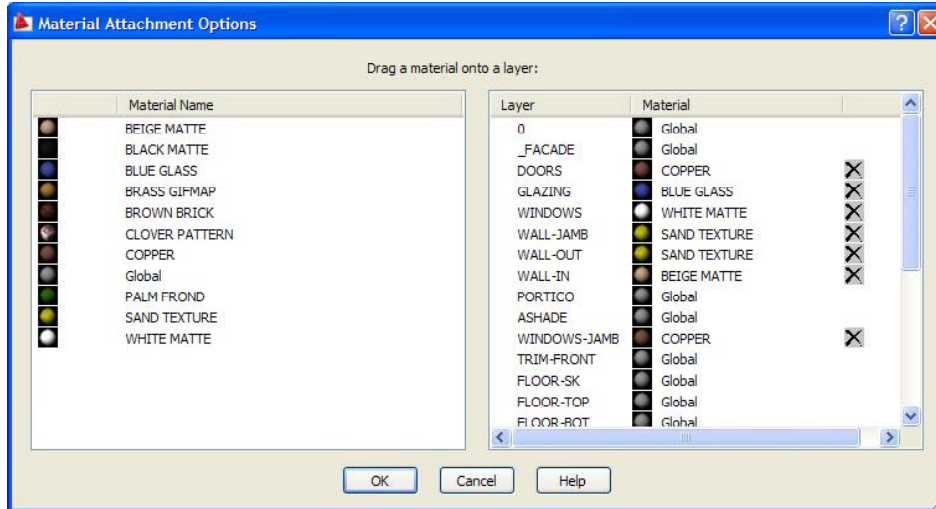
Material Attachment Options

Drag a material onto a layer:

| Material Name |
|---|
| BEIGE MATTE |
| BLACK MATTE |
| BLUE GLASS |
| BRASS GIFMAP |
| BROWN BRICK |
| CLOVER PATTERN |
| COPPER |
| Global |
| PALM FROND |
| SAND TEXTURE |
| WHITE MATTE |

| Layer | Material |
|---|---|
| 0 | Global |
| _FACADE | Global |
| DOORS | COPPER |
| GLAZING | BLUE GLASS |
| WINDOWS | WHITE MATTE |
| WALL-JAMB | SAND TEXTURE |
| WALL-OUT | SAND TEXTURE |
| WALL-IN | BEIGE MATTE |
| PORTICO | Global |
| ASHADE | Global |
| WINDOWS-JAMB | COPPER |
| TRIM-FRONT | Global |
| FLOOR-SK | Global |
| FLOOR-TOP | Global |
| FLOOR-BOT | Global |

OK Cancel Help